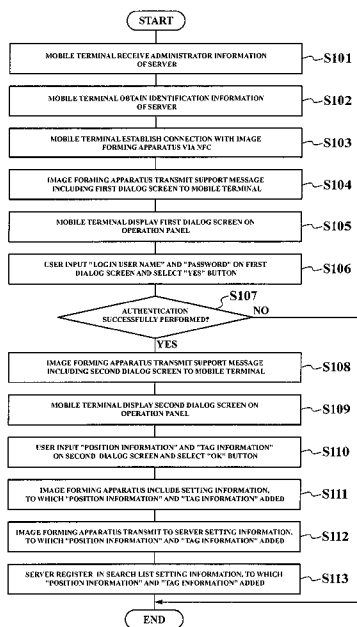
START

MOBILE TERMINAL RECEIVE ADMINISTRATOR INFORMATION OF SERVER

S101

MOBILE TERMINAL OBTAIN IDENTIFICATION INFORMATION OF SERVER

S102

MOBILE TERMINAL ESTABLISH CONNECTION WITH IMAGE FORMING APPARATUS VIA NFC

S103

IMAGE FORMING APPARATUS TRANSMIT SUPPORT MESSAGE INCLUDING FIRST DIALOG SCREEN TO MOBILE TERMINAL

S104

MOBILE TERMINAL DISPLAY FIRST DIALOG SCREEN ON OPERATION PANEL

S105

USER INPUT "LOGIN USER NAME" AND "PASSWORD" ON FIRST DIALOG SCREEN AND SELECT "YES" BUTTON

S106

S107

AUTHENTICATION SUCCESSFULLY PERFORMED?

NO

YES

IMAGE FORMING APPARATUS TRANSMIT SUPPORT MESSAGE INCLUDING SECOND DIALOG SCREEN TO MOBILE TERMINAL

S108

MOBILE TERMINAL DISPLAY SECOND DIALOG SCREEN ON OPERATION PANEL

S109

USER INPUT "POSITION INFORMATION" AND "TAG INFORMATION" ON SECOND DIALOG SCREEN AND SELECT "OK" BUTTON

S110

IMAGE FORMING APPARATUS INCLUDE SETTING INFORMATION, TO WHICH "POSITION INFORMATION" AND "TAG INFORMATION" ADDED

S111

IMAGE FORMING APPARATUS TRANSMIT TO SERVER SETTING INFORMATION, TO WHICH "POSITION INFORMATION" AND "TAG INFORMATION" ADDED

S112

SERVER REGISTER IN SEARCH LIST SETTING INFORMATION, TO WHICH "POSITION INFORMATION" AND "TAG INFORMATION" ADDED

S113

END